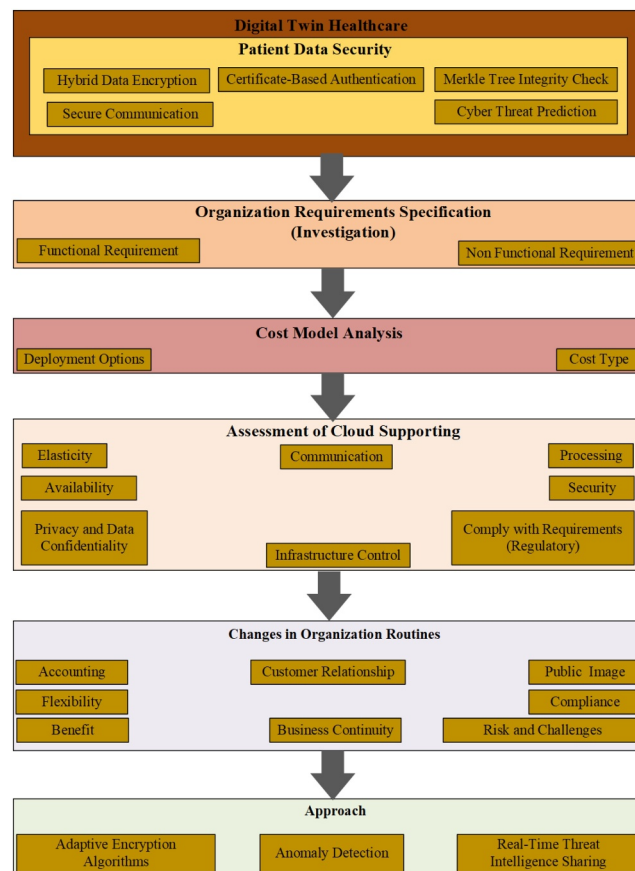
Digital Twin Healthcare

Patient Data Security

Hybrid Data Encryption

Certificate-Based Authentication

Merkle Tree Integrity Check

Secure Communication

Cyber Threat Prediction

Organization Requirements Specification (Investigation)

Functional Requirement

Non Functional Requirement

Cost Model Analysis

Deployment Options

Cost Type

Assessment of Cloud Supporting

Elasticity

Communication

Processing

Availability

Security

Privacy and Data Confidentiality

Infrastructure Control

Comply with Requirements (Regulatory)

Changes in Organization Routines

Accounting

Customer Relationship

Public Image

Flexibility

Compliance

Benefit

Business Continuity

Risk and Challenges

Approach

Adaptive Encryption Algorithms

Anomaly Detection

Real-Time Threat Intelligence Sharing